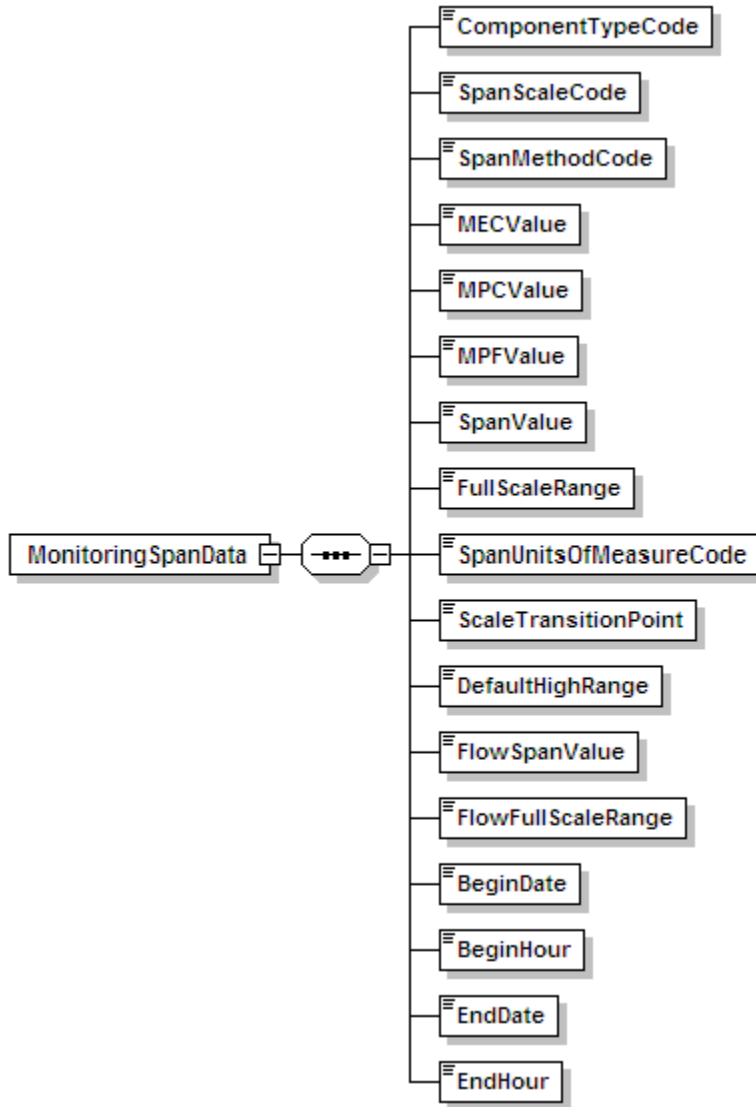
MonitoringSpanData

ComponentTypeCode

SpanScaleCode

SpanMethodCode

MECValue

MPCValue

MPFValue

SpanValue

FullScaleRange

SpanUnitsOfMeasureCode

ScaleTransitionPoint

DefaultHighRange

FlowSpanValue

FlowFullScaleRange

BeginDate

BeginHour

EndDate

EndHour